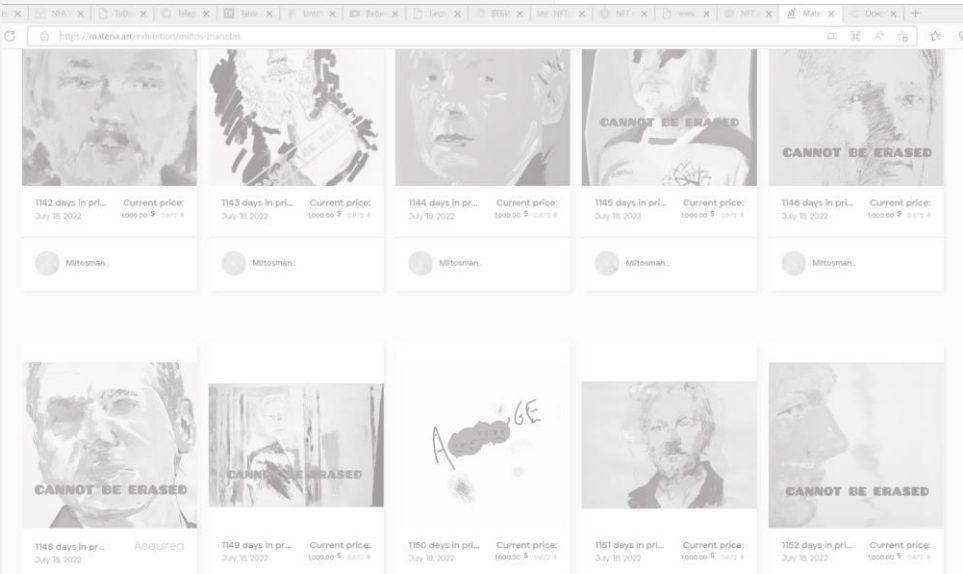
NFA | ToDo | Telegr | Tanz | Untitl | Befor | Secr | BEEP | sar NFT | NFT | www | NFT | Mate | Doxc | +

https://materia.art/exhibition/miltos-manetas

CANNOT BE ERASED

CANNOT BE ERASED

1142 days in pri... Current price: July 18, 2022 1,000.00 $ 0.672 ♦

1143 days in pri... Current price: July 18, 2022 1,000.00 $ 0.672 ♦

1144 days in pri... Current price: July 18, 2022 1,000.00 $ 0.672 ♦

1145 days in pri... Current price: July 18, 2022 1,000.00 $ 0.672 ♦

1146 days in pri... Current price: July 18, 2022 1,000.00 $ 0.672 ♦

Miltosman...

Miltosman...

Miltosman...

Miltosman...

Miltosman...

CANNOT BE ERASED

CANNOT BE ERASED

A GE

CANNOT BE ERASED

1148 days in pr... Acquired July 18, 2022

1149 days in pr... Current price: July 18, 2022 1,000.00 $ 0.672 ♦

1150 days in pri... Current price: July 18, 2022 1,000.00 $ 0.672 ♦

1151 days in pri... Current price: July 18, 2022 1,000.00 $ 0.672 ♦

1152 days in pri... Current price: July 18, 2022 1,000.00 $ 0.672 ♦